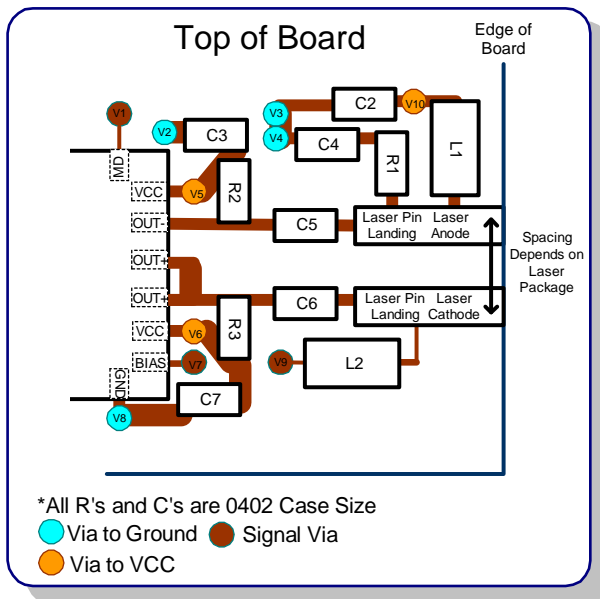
Top of Board

Edge of Board

V1
V2
C3
V3
V4
C2
V10
C4
R1
L1
MD
VCC
V5
R2
OUT-
C5
Laser Pin Landing
Laser Anode
Spacing Depends on Laser Package
OUT+
OUT+
C6
Laser Pin Landing
Laser Cathode
VCC
V6
R3
BIAS
V7
V9
L2
GND
V8
C7

*All R's and C's are 0402 Case Size
Via to Ground
Signal Via
Via to VCC